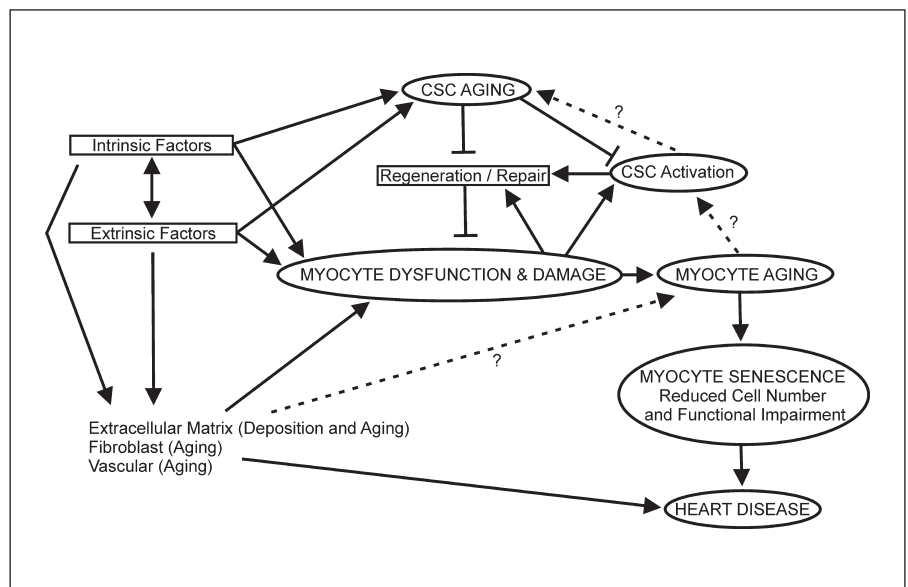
CSC AGING

?

Intrinsic Factors

Regeneration / Repair

CSC Activation

Extrinsic Factors

?

MYOCYTE DYSFUNCTION & DAMAGE

MYOCYTE AGING

?

MYOCYTE SENESCENCE
Reduced Cell Number and Functional Impairment

Extracellular Matrix (Deposition and Aging)
Fibroblast (Aging)
Vascular (Aging)

HEART DISEASE